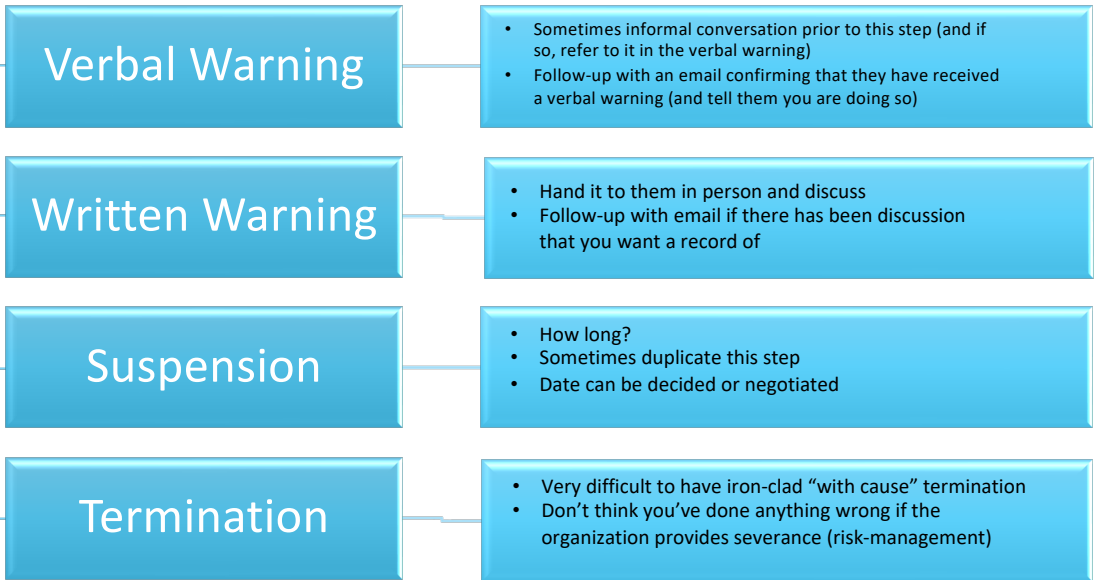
Verbal Warning

- Sometimes informal conversation prior to this step (and if so, refer to it in the verbal warning)
- Follow-up with an email confirming that they have received a verbal warning (and tell them you are doing so)

Written Warning

- Hand it to them in person and discuss
- Follow-up with email if there has been discussion that you want a record of

Suspension

- How long?
- Sometimes duplicate this step
- Date can be decided or negotiated

Termination

- Very difficult to have iron-clad "with cause" termination
- Don't think you've done anything wrong if the organization provides severance (risk-management)